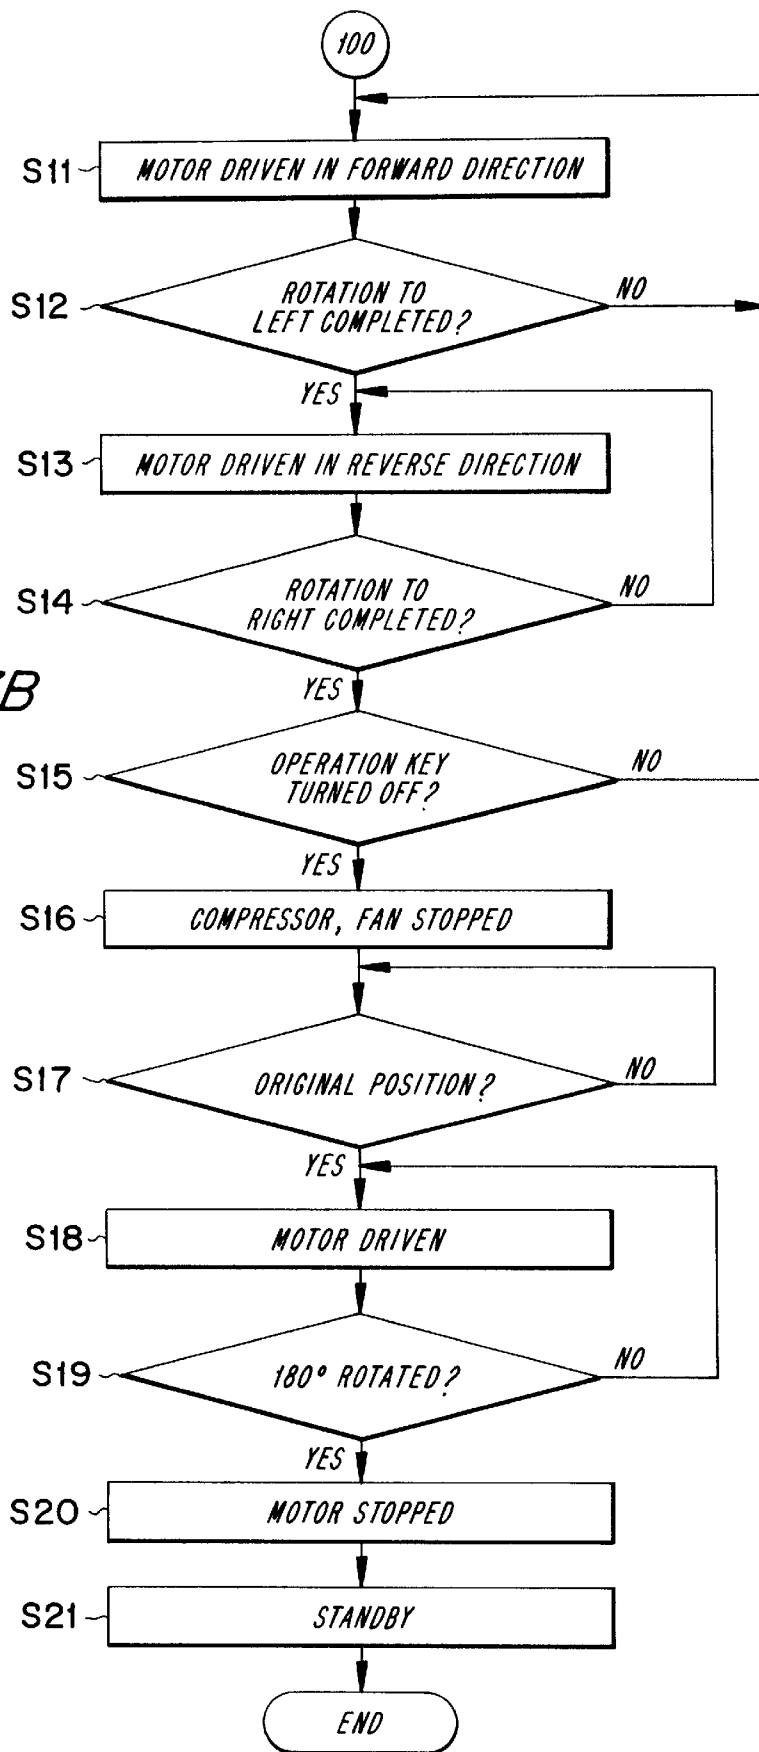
100

S11 MOTOR DRIVEN IN FORWARD DIRECTION

S12 ROTATION TO LEFT COMPLETED?

NO

YES

S13 MOTOR DRIVEN IN REVERSE DIRECTION

S14 ROTATION TO RIGHT COMPLETED?

NO

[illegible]B

YES

S15 OPERATION KEY TURNED OFF?

NO

YES

S16 COMPRESSOR, FAN STOPPED

S17 ORIGINAL POSITION?

NO

YES

S18 MOTOR DRIVEN

S19 180° ROTATED?

NO

YES

S20 MOTOR STOPPED

S21 STANDBY

END